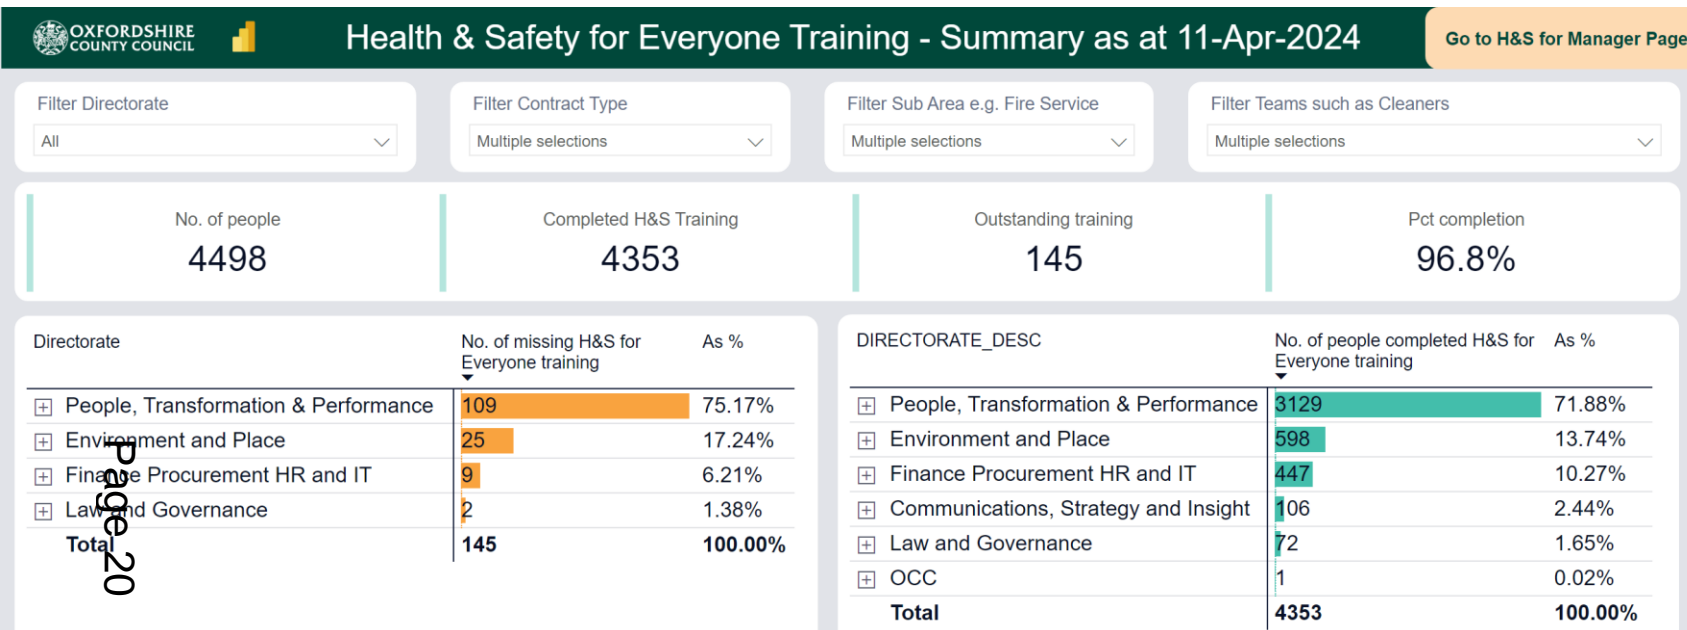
OXFORDSHIRE COUNTY COUNCIL

Health & Safety for Everyone Training - Summary as at 11-Apr-2024

Go to H&S for Manager Page

Filter Directorate
All

Filter Contract Type
Multiple selections

Filter Sub Area e.g. Fire Service
Multiple selections

Filter Teams such as Cleaners
Multiple selections

No. of people
4498

Completed H&S Training
4353

Outstanding training
145

Pct completion
96.8%

| Directorate | No. of missing H&S for Everyone training | As % |
|---|---|---|
| People, Transformation & Performance | 109 | 75.17% |
| Environment and Place | 25 | 17.24% |
| Finance Procurement HR and IT | 9 | 6.21% |
| Law and Governance | 2 | 1.38% |
| Total | 145 | 100.00% |

Page 20

| DIRECTORATE_DESC | No. of people completed H&S for Everyone training | As % |
|---|---|---|
| People, Transformation & Performance | 3129 | 71.88% |
| Environment and Place | 598 | 13.74% |
| Finance Procurement HR and IT | 447 | 10.27% |
| Communications, Strategy and Insight | 106 | 2.44% |
| Law and Governance | 72 | 1.65% |
| OCC | 1 | 0.02% |
| Total | 4353 | 100.00% |